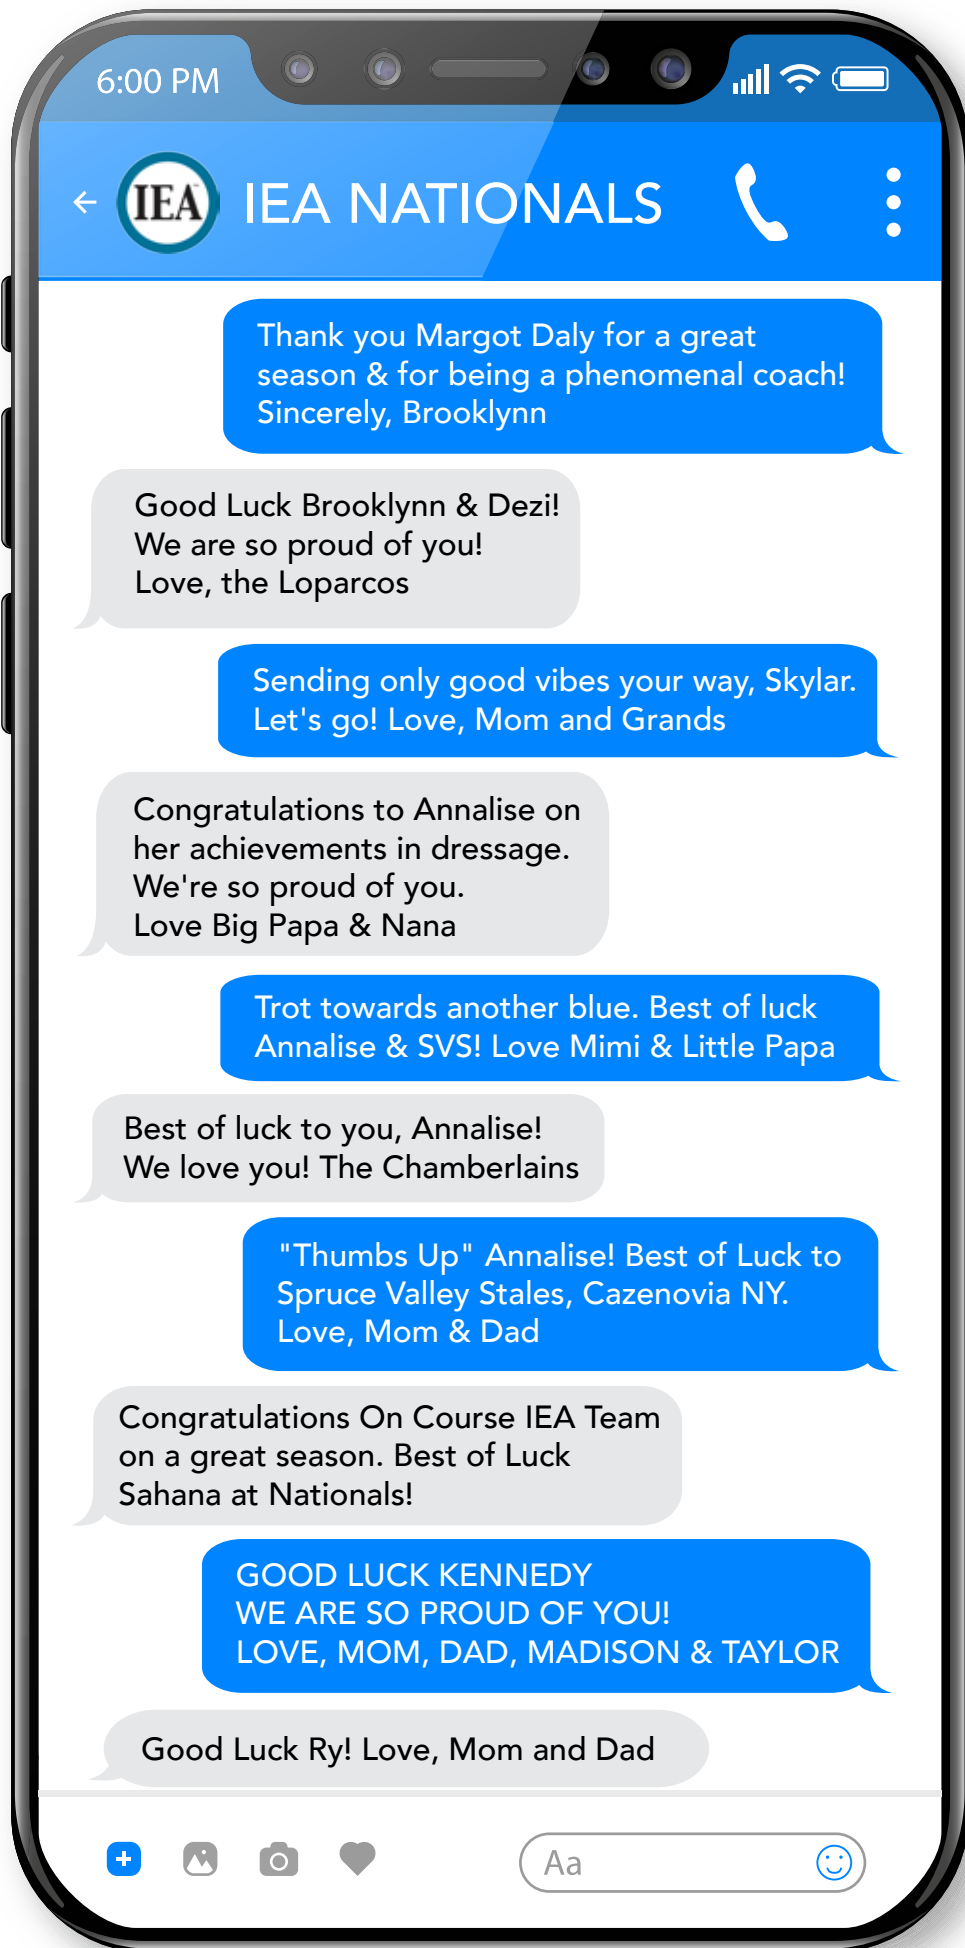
6:00 PM

IEA

IEA NATIONALS

Thank you Margot Daly for a great season & for being a phenomenal coach! Sincerely, Brooklynn

Good Luck Brooklynn & Dezi! We are so proud of you! Love, the Loparcos

Sending only good vibes your way, Skylar. Let's go! Love, Mom and Grands

Congratulations to Annalise on her achievements in dressage. We're so proud of you. Love Big Papa & Nana

Trot towards another blue. Best of luck Annalise & SVS! Love Mimi & Little Papa

Best of luck to you, Annalise! We love you! The Chamberlains

"Thumbs Up" Annalise! Best of Luck to Spruce Valley Stales, Cazenovia NY. Love, Mom & Dad

Congratulations On Course IEA Team on a great season. Best of Luck Sahana at Nationals!

GOOD LUCK KENNEDY
WE ARE SO PROUD OF YOU!
LOVE, MOM, DAD, MADISON & TAYLOR

Good Luck Ry! Love, Mom and Dad

Aa